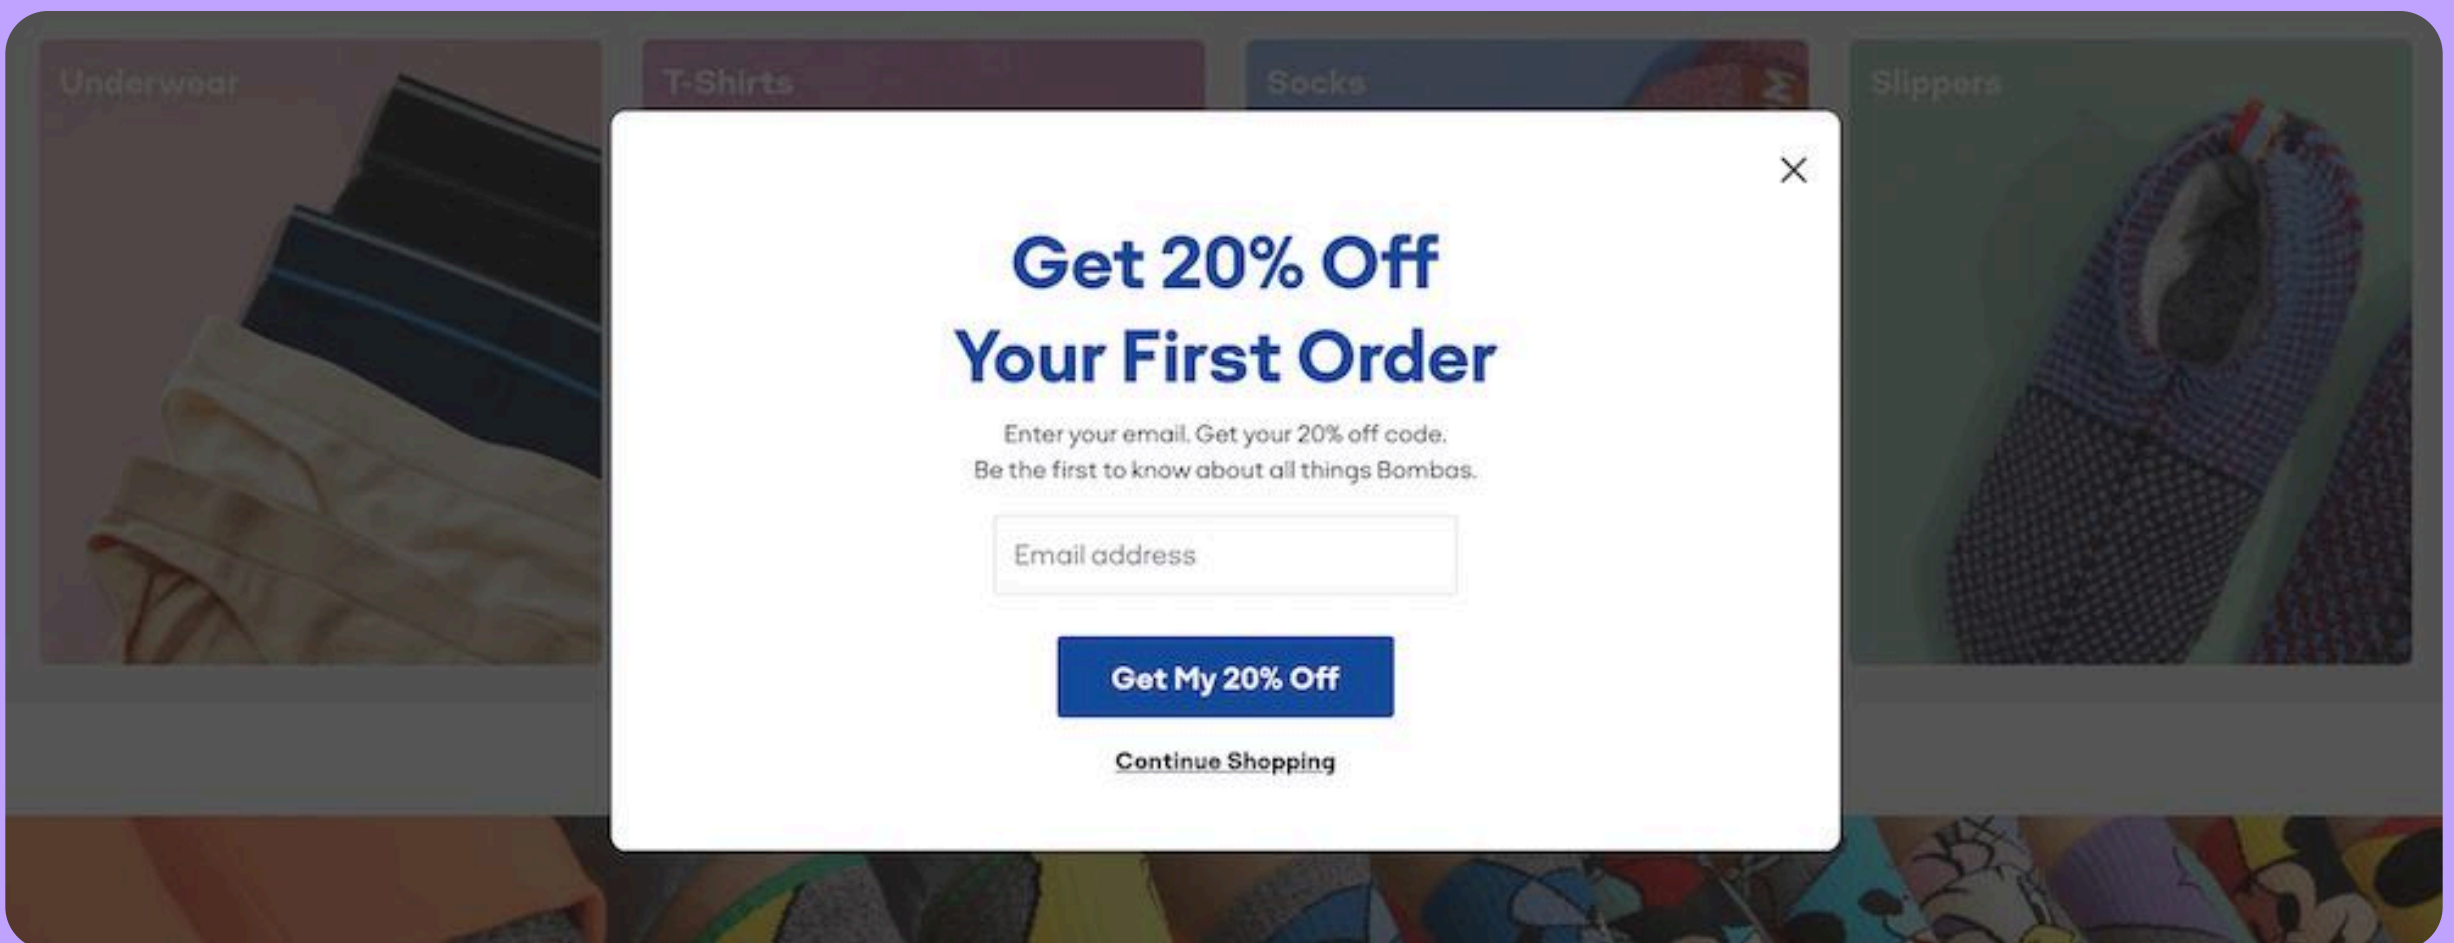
Underwear

T-Shirts

Socks

Slippers

Get 20% Off Your First Order

Enter your email. Get your 20% off code. Be the first to know about all things Bombas.

Email address

Get My 20% Off

Continue Shopping